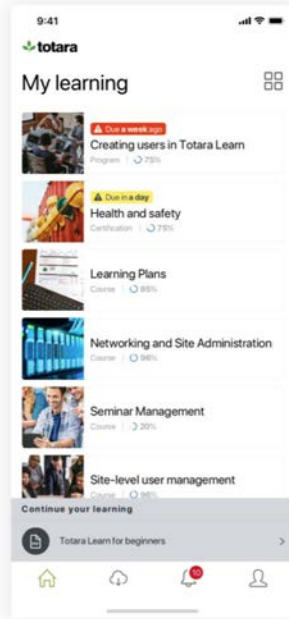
9:41

totara

My learning

Due a week ago
Creating users in Totara Learn
Program | 75%

Due in a day
Health and safety
Certification | 75%

Learning Plans
Course | 85%

Networking and Site Administration
Course | 98%

Seminar Management
Course | 20%

Site-level user management
Course | 98%

Continue your learning

Totara Learn for beginners

10